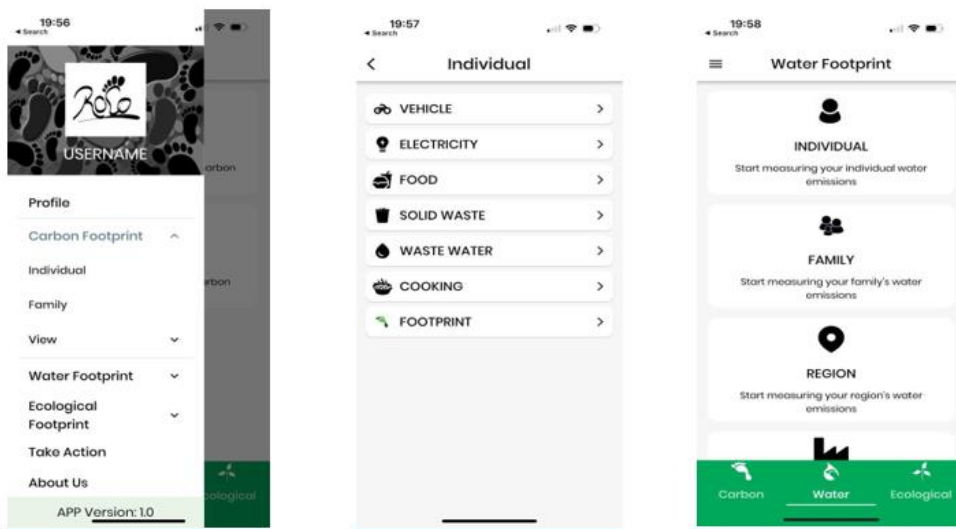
19:56
◂ Search

RoCo

USERNAME

Profile

Carbon Footprint ^

Individual

Family

View ⌄

Water Footprint ⌄

Ecological Footprint ⌄

Take Action

About Us

APP Version: 1.0

carbon

rbon

cological

19:57
◂ Search

< Individual

VEHICLE >

ELECTRICITY >

FOOD >

SOLID WASTE >

WASTE WATER >

COOKING >

FOOTPRINT >

19:58
◂ Search

Water Footprint

INDIVIDUAL
Start measuring your Individual water emissions

FAMILY
Start measuring your family's water emissions

REGION
Start measuring your region's water emissions

Carbon Water Ecological